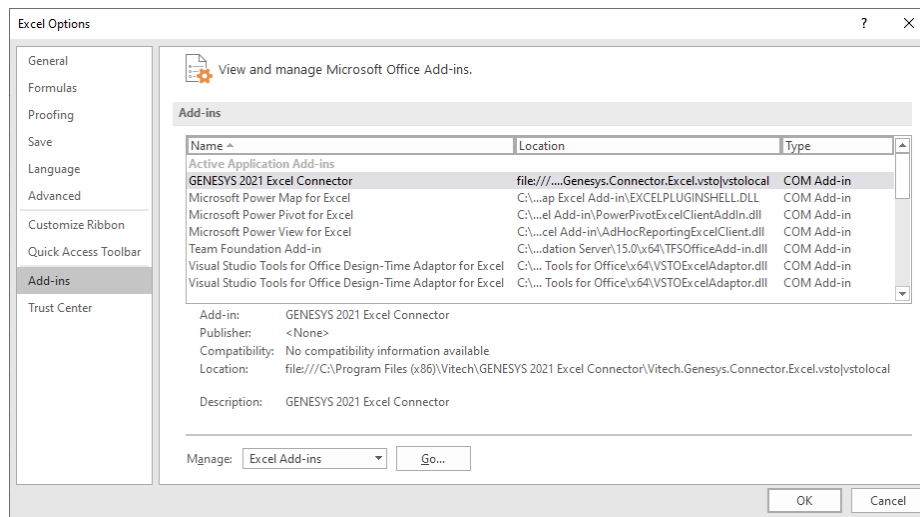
Excel Options

?

General
Formulas
Proofing
Save
Language
Advanced
Customize Ribbon
Quick Access Toolbar
Add-ins
Trust Center

View and manage Microsoft Office Add-ins.

Add-ins

| Name ▲ | Location | Type |
|---|---|---|
| Active Application Add-ins | | |
| GENESYS 2021 Excel Connector | file:///....Genesys.Connector.Excel.vsto\|vstolocal | COM Add-in |
| Microsoft Power Map for Excel | C:\...ap Excel Add-in\EXCELPLUGINSHELL.DLL | COM Add-in |
| Microsoft Power Pivot for Excel | C:\...el Add-in\PowerPivotExcelClientAddIn.dll | COM Add-in |
| Microsoft Power View for Excel | C:\...cel Add-in\AdHocReportingExcelClient.dll | COM Add-in |
| Team Foundation Add-in | C:\...dation Server\15.0\x64\TFSOfficeAdd-in.dll | COM Add-in |
| Visual Studio Tools for Office Design-Time Adaptor for Excel | C:\... Tools for Office\x64\VSTOExcelAdaptor.dll | COM Add-in |
| Visual Studio Tools for Office Design-Time Adaptor for Excel | C:\... Tools for Office\x64\VSTOExcelAdaptor.dll | COM Add-in |

Add-in: GENESYS 2021 Excel Connector
Publisher: <None>
Compatibility: No compatibility information available
Location: file:///C:\Program Files (x86)\Vitech\GENESYS 2021 Excel Connector\Vitech.Genesys.Connector.Excel.vsto|vstolocal

Description: GENESYS 2021 Excel Connector

Manage: Excel Add-ins Go...

OK Cancel